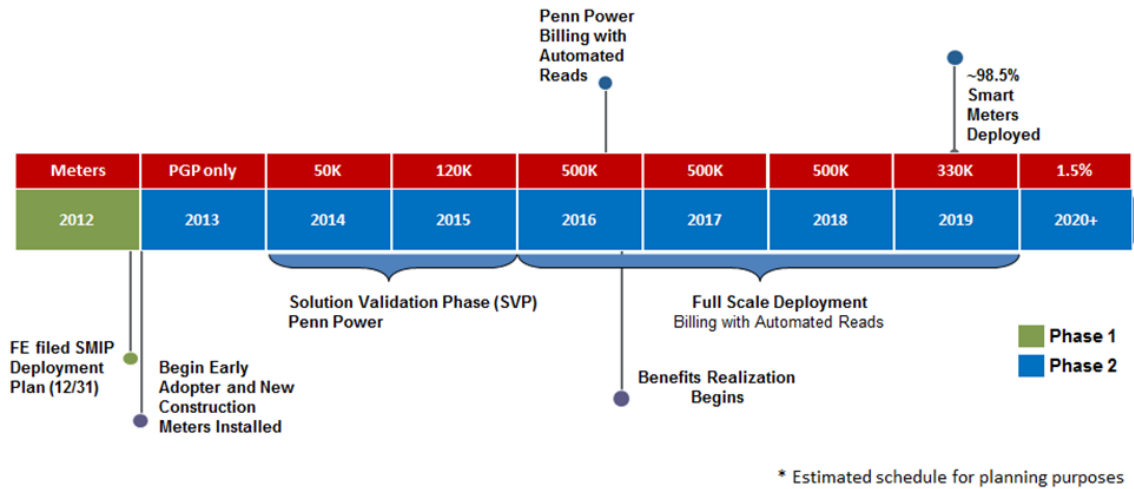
Penn Power Billing with Automated Reads

~98.5% Smart Meters Deployed

| Meters | PGP only | 50K | 120K | 500K | 500K | 500K | 330K | 1.5% |
|---|---|---|---|---|---|---|---|---|
| 2012 | 2013 | 2014 | 2015 | 2016 | 2017 | 2018 | 2019 | 2020+ |

Solution Validation Phase (SVP)
Penn Power

Full Scale Deployment
Billing with Automated Reads

FE filed SMIP Deployment Plan (12/31)

Begin Early Adopter and New Construction Meters Installed

Benefits Realization Begins

Phase 1
Phase 2

* Estimated schedule for planning purposes